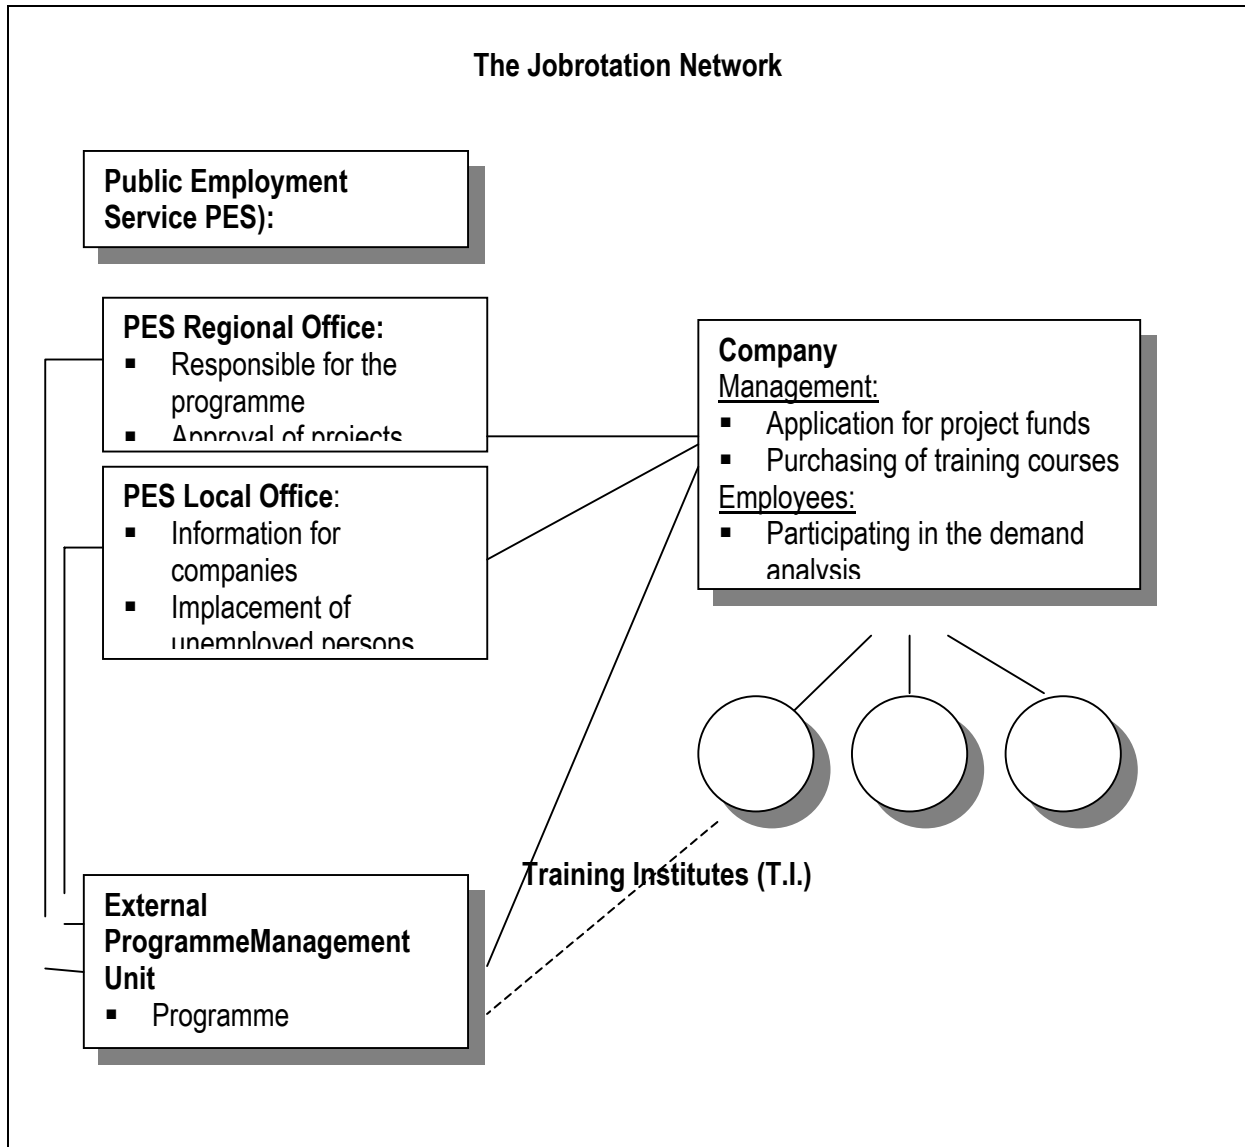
The Jobrotation Network

Public Employment Service PES):

PES Regional Office:
- Responsible for the programme
- Approval of projects

PES Local Office:
- Information for companies
- Implacement of unemployed persons

Company
Management:
- Application for project funds
- Purchasing of training courses

Employees:
- Participating in the demand analysis

Training Institutes (T.I.)

External ProgrammeManagement Unit
- Programme